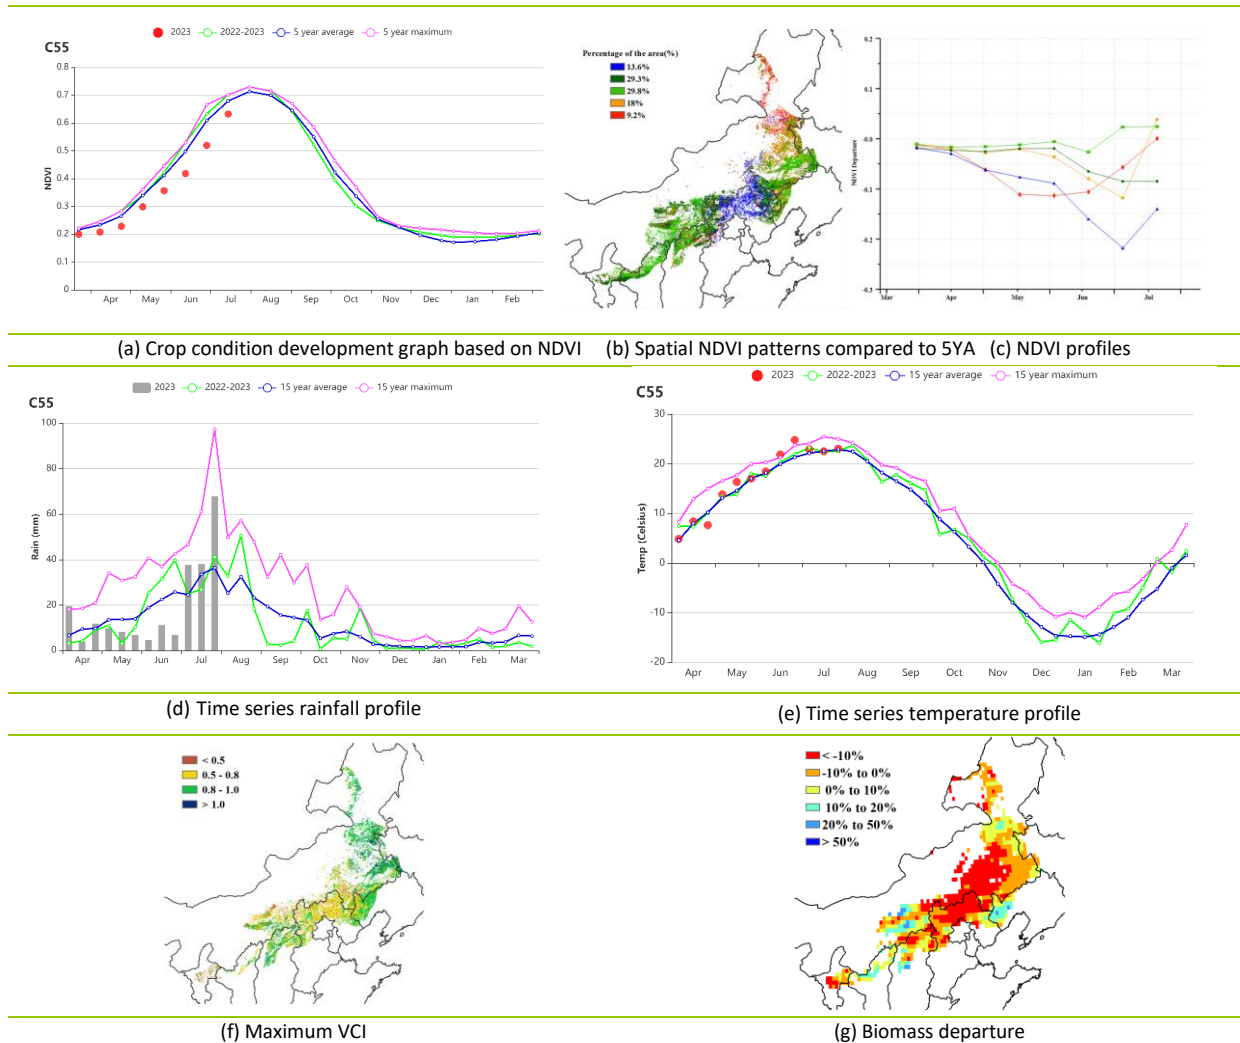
2023 2022-2023 5 year average 5 year maximum

C55

NDVI

0.8
0.7
0.6
0.5
0.4
0.3
0.2
0.1
0

Apr May Jun Jul Aug Sep Oct Nov Dec Jan Feb

Percentage of the area(%)
13.6%
29.3%
29.8%
18%
9.2%

0.2
0.1
0.0
-0.1
-0.2
-0.3

NDVI Departure

Mar Apr May Jun Jul

(a) Crop condition development graph based on NDVI (b) Spatial NDVI patterns compared to 5YA (c) NDVI profiles

2023 2022-2023 15 year average 15 year maximum

C55

Rain (mm)

100
80
60
40
20
0

Apr May Jun Jul Aug Sep Oct Nov Dec Jan Feb Mar

2023 2022-2023 15 year average 15 year maximum

C55

Temp (Celsius)

30
20
10
0
-10
-20

Apr May Jun Jul Aug Sep Oct Nov Dec Jan Feb Mar

(d) Time series rainfall profile

(e) Time series temperature profile

< 0.5
0.5 - 0.8
0.8 - 1.0
> 1.0

< -10%
-10% to 0%
0% to 10%
10% to 20%
20% to 50%
> 50%

(f) Maximum VCI

(g) Biomass departure